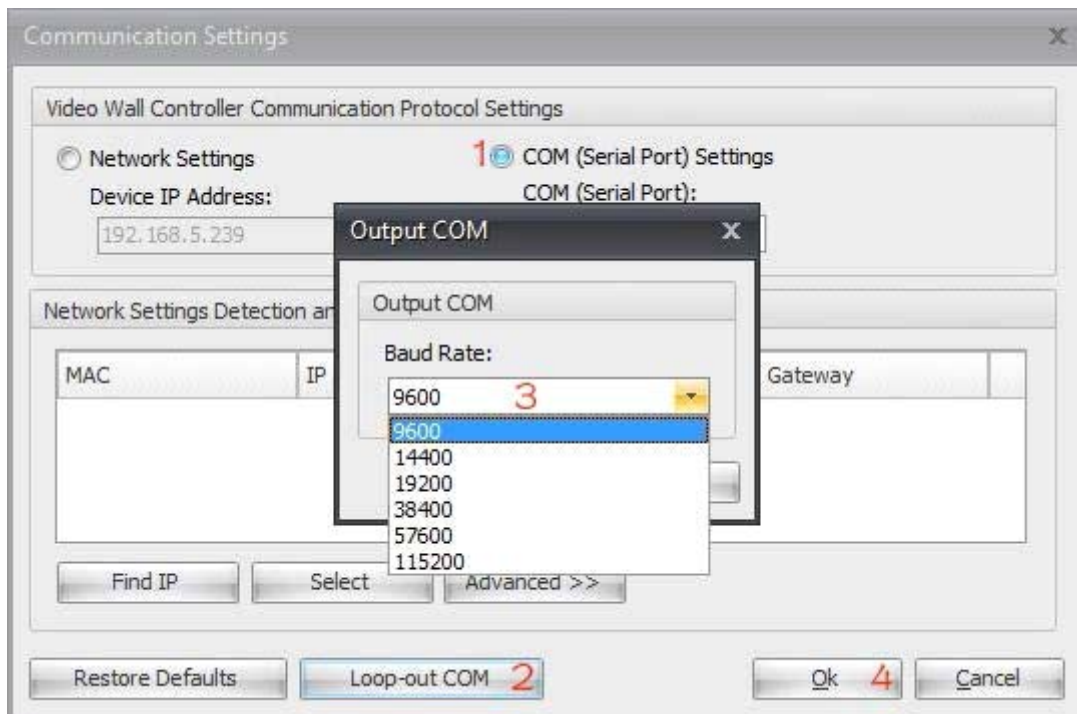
Communication Settings

Video Wall Controller Communication Protocol Settings

Network Settings

Device IP Address:

192.168.5.239

1 COM (Serial Port) Settings

COM (Serial Port):

Output COM

Output COM

Baud Rate:

9600 3

9600
14400
19200
38400
57600
115200

Network Settings Detection an

MAC

IP

Gateway

Find IP

Select

Advanced >>

Restore Defaults

Loop-out COM 2

Ok 4

Cancel